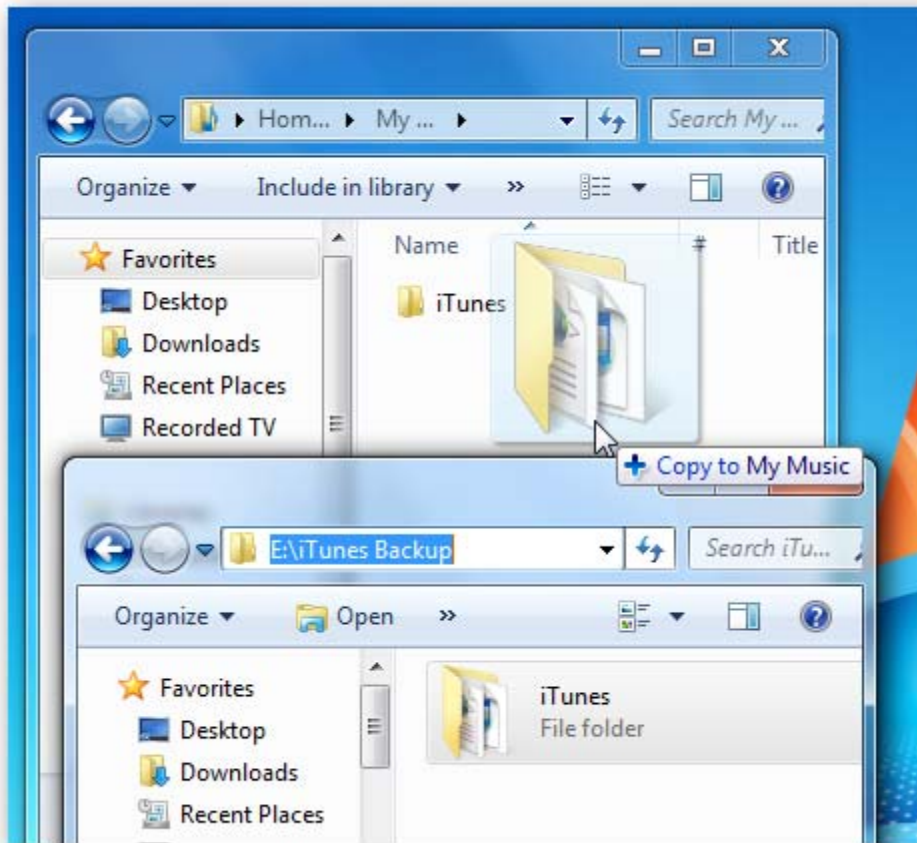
Hom... ▸ My ... ▸

Search My ...

Organize ▾ Include in library ▾ »

Favorites
Desktop
Downloads
Recent Places
Recorded TV

Name # Title

iTunes

+ Copy to My Music

E:\iTunes Backup

Search iTu...

Organize ▾ Open »

Favorites
Desktop
Downloads
Recent Places

iTunes
File folder